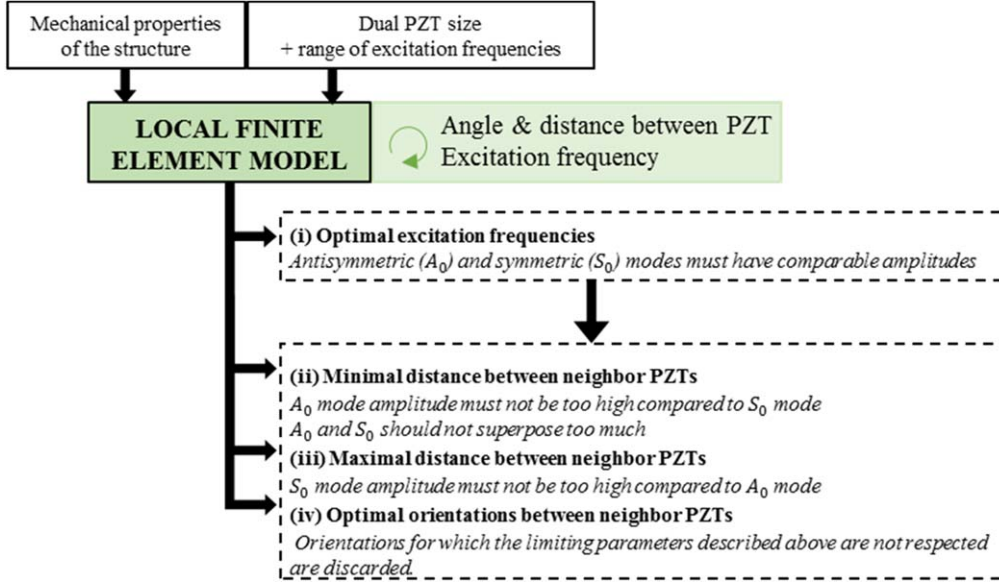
Mechanical properties of the structure

Dual PZT size + range of excitation frequencies

LOCAL FINITE ELEMENT MODEL

Angle & distance between PZT
Excitation frequency

(i) Optimal excitation frequencies
Antisymmetric ($A_0$) and symmetric ($S_0$) modes must have comparable amplitudes

(ii) Minimal distance between neighbor PZTs
$A_0$ mode amplitude must not be too high compared to $S_0$ mode
$A_0$ and $S_0$ should not superpose too much

(iii) Maximal distance between neighbor PZTs
$S_0$ mode amplitude must not be too high compared to $A_0$ mode

(iv) Optimal orientations between neighbor PZTs
Orientations for which the limiting parameters described above are not respected are discarded.